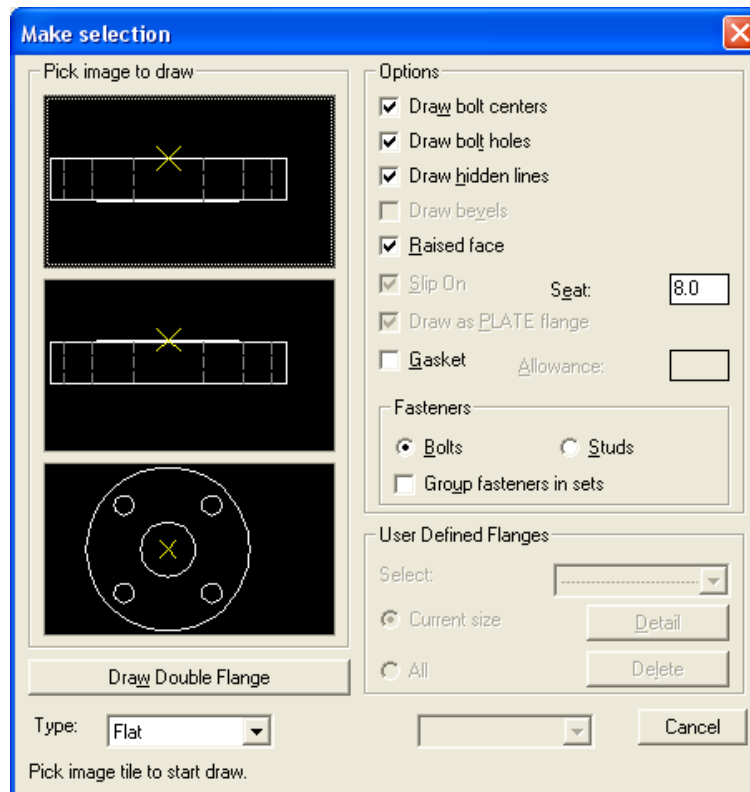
Make selection

Pick image to draw

Options

Draw bolt centers

Draw bolt holes

Draw hidden lines

Draw bevels

Raised face

Slip On

Seat: 8.0

Draw as PLATE flange

Gasket

Allowance:

Fasteners

Bolts

Studs

Group fasteners in sets

User Defined Flanges

Select:

Current size

Detail

All

Delete

Draw Double Flange

Type: Flat

Cancel

Pick image tile to start draw.